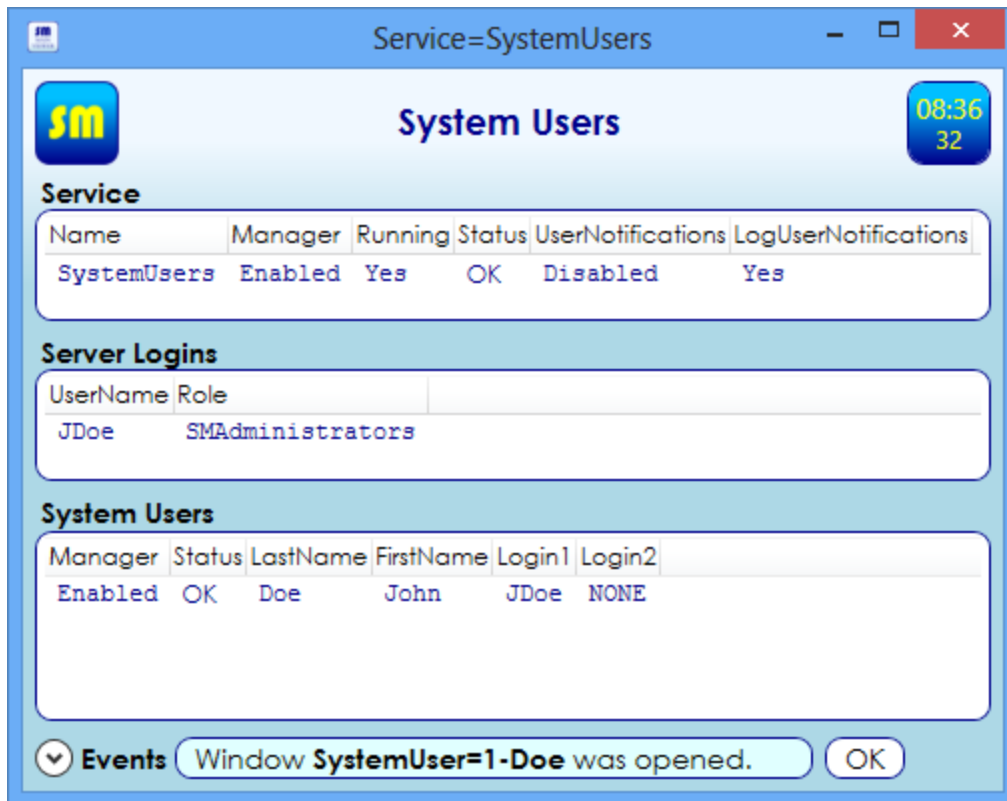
Service=SystemUsers

SM

System Users

08:36
32

Service

| Name | Manager | Running | Status | UserNotifications | LogUserNotifications |
|---|---|---|---|---|---|
| SystemUsers | Enabled | Yes | OK | Disabled | Yes |

Server Logins

| UserName | Role |
|---|---|
| JDoe | SMAdministrators |

System Users

| Manager | Status | LastName | FirstName | Login1 | Login2 |
|---|---|---|---|---|---|
| Enabled | OK | Doe | John | JDoe | NONE |

Events Window **SystemUser=1-Doe** was opened. OK